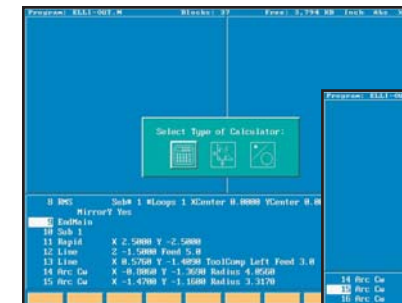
Program: ELLI-OUT.M Blocks: 37 Free: 3,794 KB Inch Abs

Select Type of Calculator:

8 RHS Sub# 1 #Loops 1 XCenter 0.0000 YCenter 0.0
MirrorY Yes
9 EndMain
10 Sub 1
11 Rapid X 2.5000 Y -2.5000
12 Line Z -1.5000 Feed 5.0
13 Line X 0.5750 Y -1.4090 ToolComp Left Feed 3.0
14 Arc Cw X -0.8060 Y -1.3690 Radius 4.0560
15 Arc Cw X -1.4700 Y -1.1600 Radius 3.3170

Program: ELLI-

14 Arc Cw
15 Arc Cw
16 Arc Cw